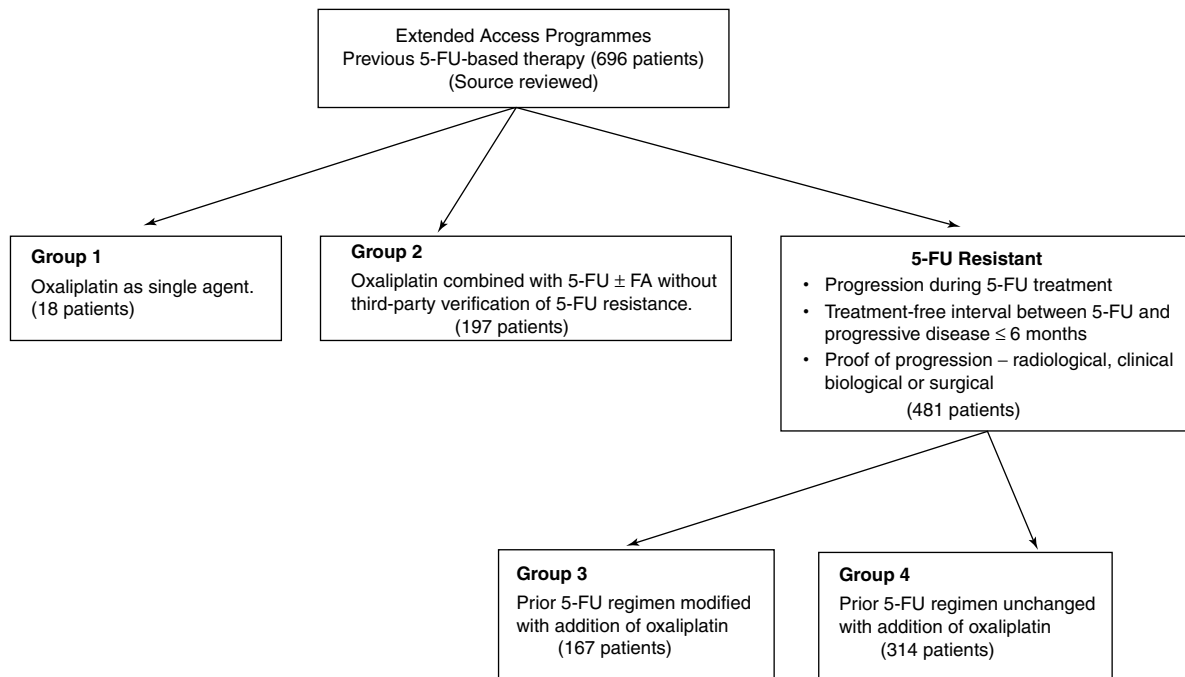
Extended Access Programmes
Previous 5-FU-based therapy (696 patients)
(Source reviewed)

Group 1
Oxaliplatin as single agent.
(18 patients)

Group 2
Oxaliplatin combined with 5-FU $\pm$ FA without third-party verification of 5-FU resistance.
(197 patients)

5-FU Resistant
• Progression during 5-FU treatment
• Treatment-free interval between 5-FU and progressive disease $\leq$ 6 months
• Proof of progression – radiological, clinical biological or surgical
(481 patients)

Group 3
Prior 5-FU regimen modified with addition of oxaliplatin
(167 patients)

Group 4
Prior 5-FU regimen unchanged with addition of oxaliplatin
(314 patients)